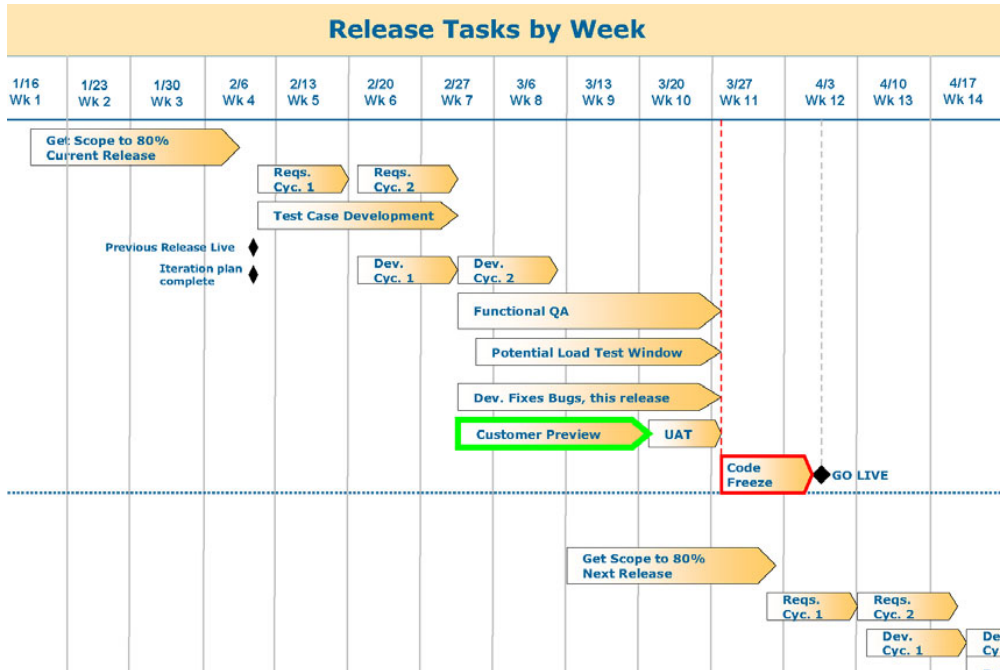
Release Tasks by Week

1/16 Wk 1 | 1/23 Wk 2 | 1/30 Wk 3 | 2/6 Wk 4 | 2/13 Wk 5 | 2/20 Wk 6 | 2/27 Wk 7 | 3/6 Wk 8 | 3/13 Wk 9 | 3/20 Wk 10 | 3/27 Wk 11 | 4/3 Wk 12 | 4/10 Wk 13 | 4/17 Wk 14

Get Scope to 80% Current Release

Reqs. Cyc. 1

Reqs. Cyc. 2

Test Case Development

Previous Release Live

Iteration plan complete

Dev. Cyc. 1

Dev. Cyc. 2

Functional QA

Potential Load Test Window

Dev. Fixes Bugs, this release

Customer Preview

UAT

Code Freeze

GO LIVE

Get Scope to 80% Next Release

Reqs. Cyc. 1

Reqs. Cyc. 2

Dev. Cyc. 1

De Cy